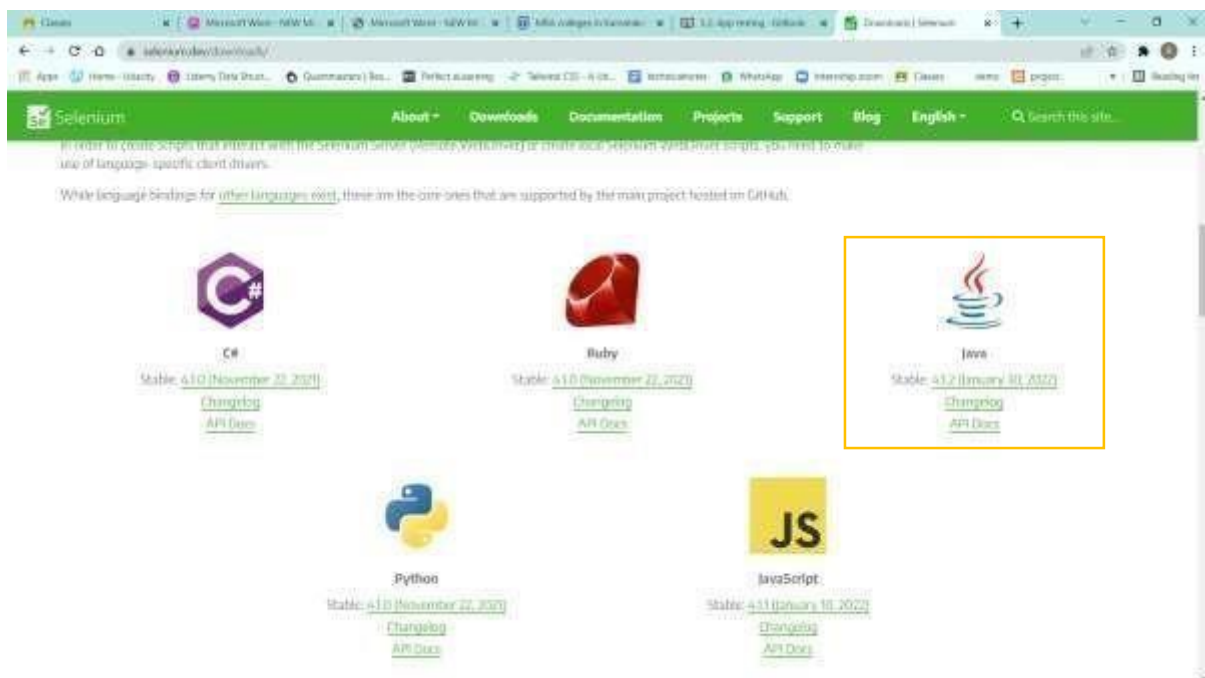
Classes | Microsoft Word - NEW M... | Microsoft Word - NEW M... | MBA colleges in Karnatak... | 3.3 App testing - GitBook | Downloads | Selenium

selenium.dev/downloads/

Apps | Home - Udacity | Udemy Data Struct... | Quantmasters | Bes... | Perfect eLearning | Telerest CSS - A cit... | technicalwriter | WhatsApp | internship zoom | Classes | Demo | project | Reading list

Selenium

About ▾ Downloads Documentation Projects Support Blog English ▾ Search this site...

In order to create scripts that interact with the Selenium Server (Remote WebDriver) or create local Selenium WebDriver scripts, you need to make use of language-specific client drivers.

While language bindings for other languages exist, these are the core ones that are supported by the main project hosted on GitHub.

C#
Stable: 4.1.0 (November 22, 2021)
Changelog
API Docs

Ruby
Stable: 4.1.0 (November 22, 2021)
Changelog
API Docs

Java
Stable: 4.1.2 (January 10, 2022)
Changelog
API Docs

Python
Stable: 4.1.0 (November 22, 2021)
Changelog
API Docs

JS

JavaScript
Stable: 4.1.1 (January 10, 2022)
Changelog
API Docs